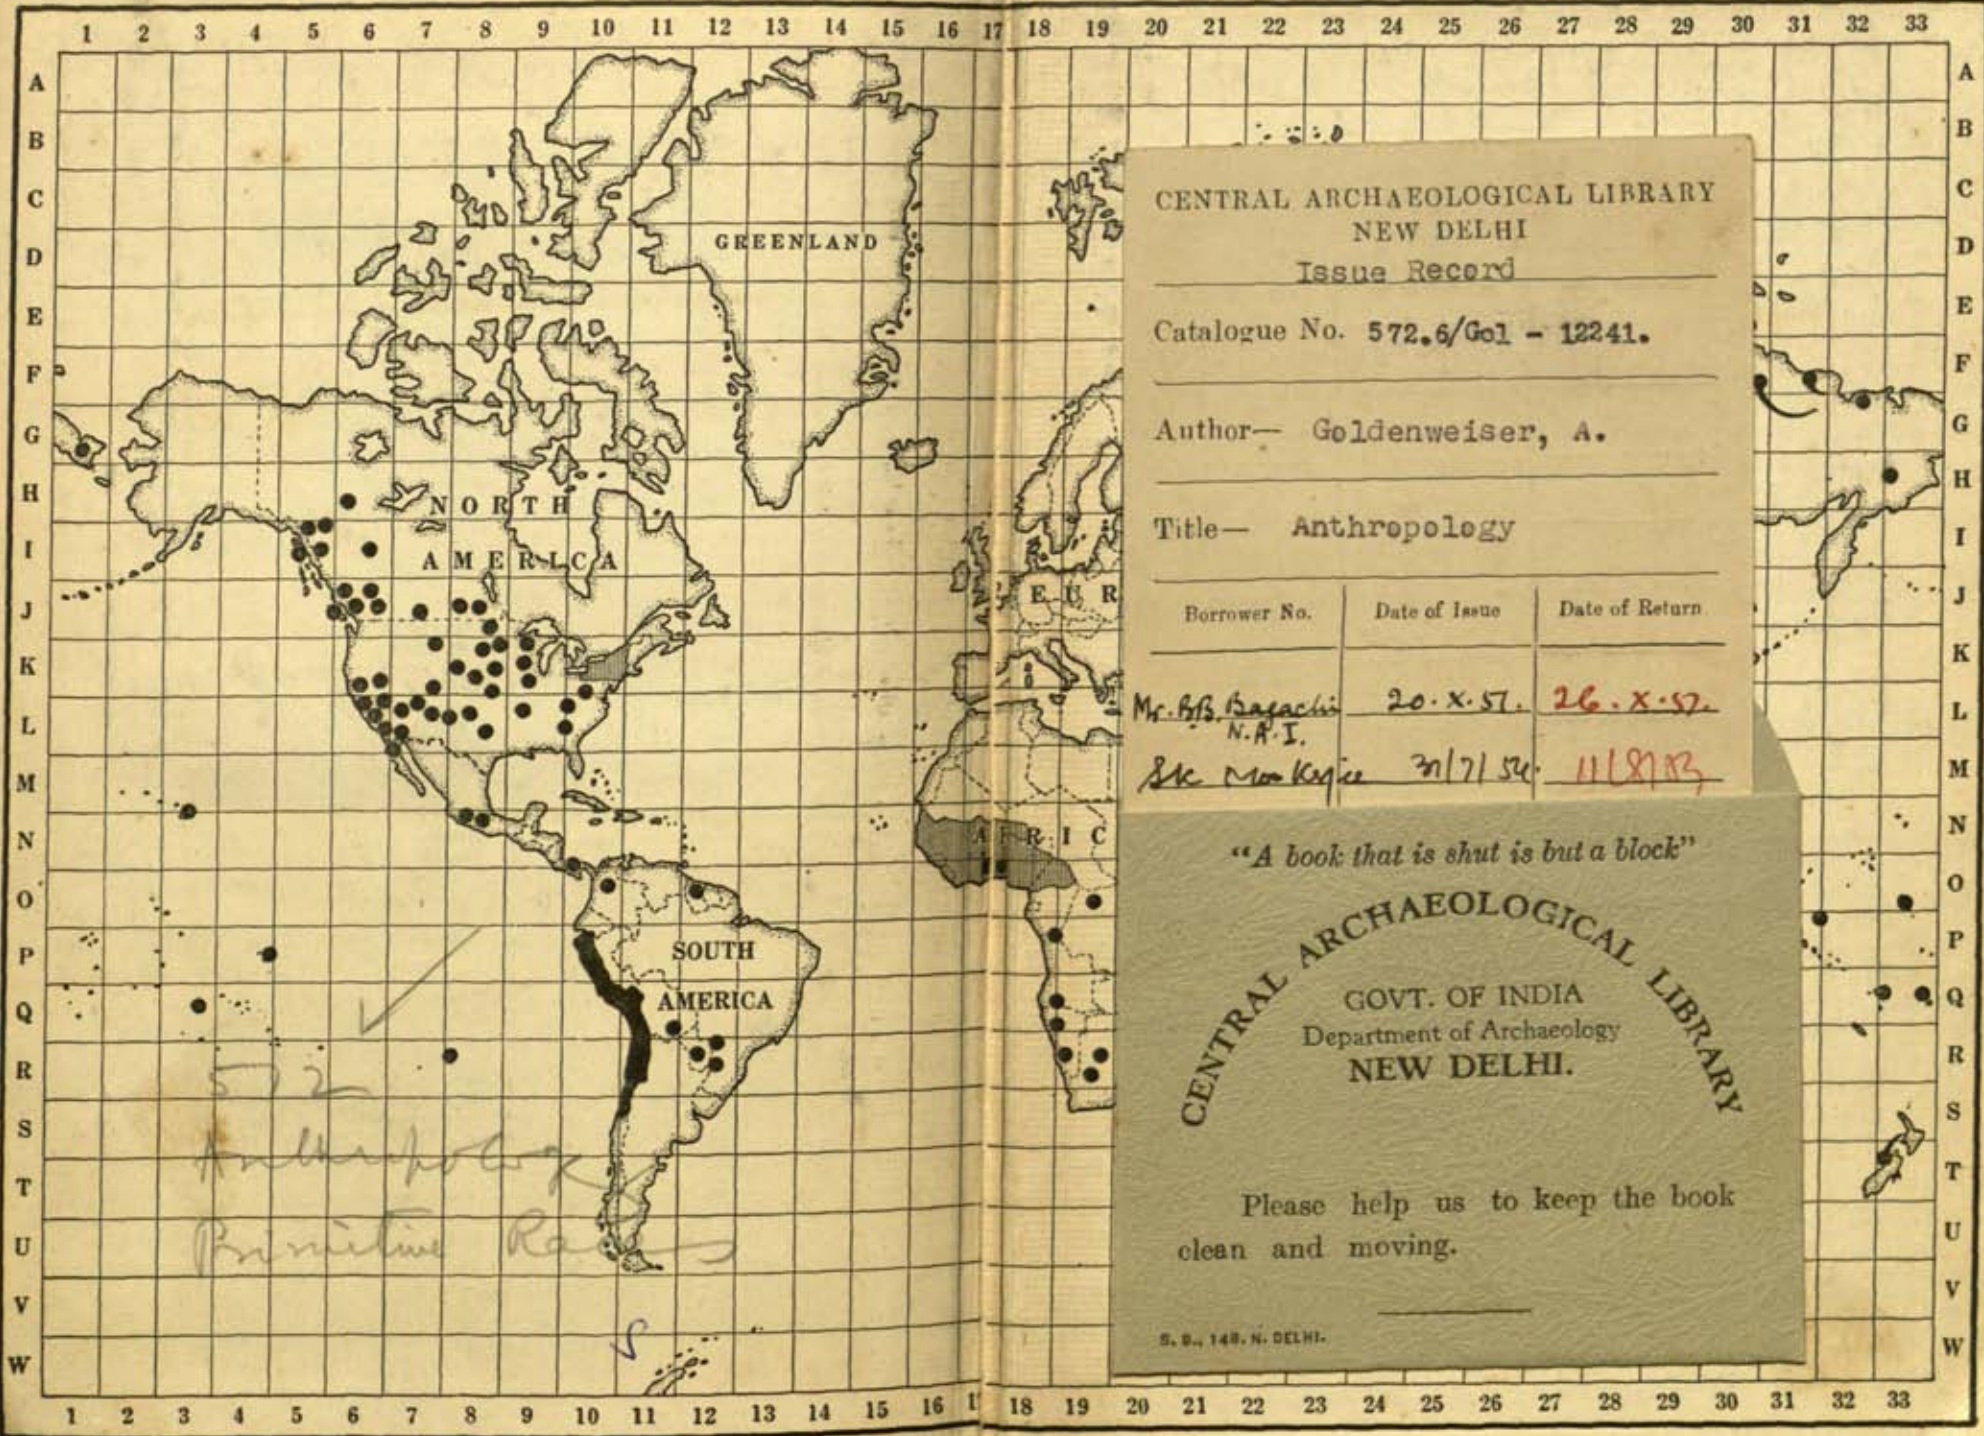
1 2 3 4 5 6 7 8 9 10 11 12 13 14 15 16 17 18 19 20 21 22 23 24 25 26 27 28 29 30 31 32 33

A B C D E F G H I J K L M N O P Q R S T U V W

GREENLAND

NORTH AMERICA

SOUTH AMERICA

EUR

AFRIC

572
Anthropology
Primitive Races

CENTRAL ARCHAEOLOGICAL LIBRARY
NEW DELHI
Issue Record

Catalogue No. 572.6/Gol - 12241.

Author— Goldenweiser, A.

Title— Anthropology

| Borrower No. | Date of Issue | Date of Return |
|---|---|---|
| Mr. B.B. Bagachi N.A.I. | 20.X.57. | 26.X.57. |
| Sk Mookerjee | 31/7/54 | 11/8/83 |

"A book that is shut is but a block"

CENTRAL ARCHAEOLOGICAL LIBRARY
GOVT. OF INDIA
Department of Archaeology
NEW DELHI.

Please help us to keep the book clean and moving.

S. B., 148. N. DELHI.

1 2 3 4 5 6 7 8 9 10 11 12 13 14 15 16 17 18 19 20 21 22 23 24 25 26 27 28 29 30 31 32 33